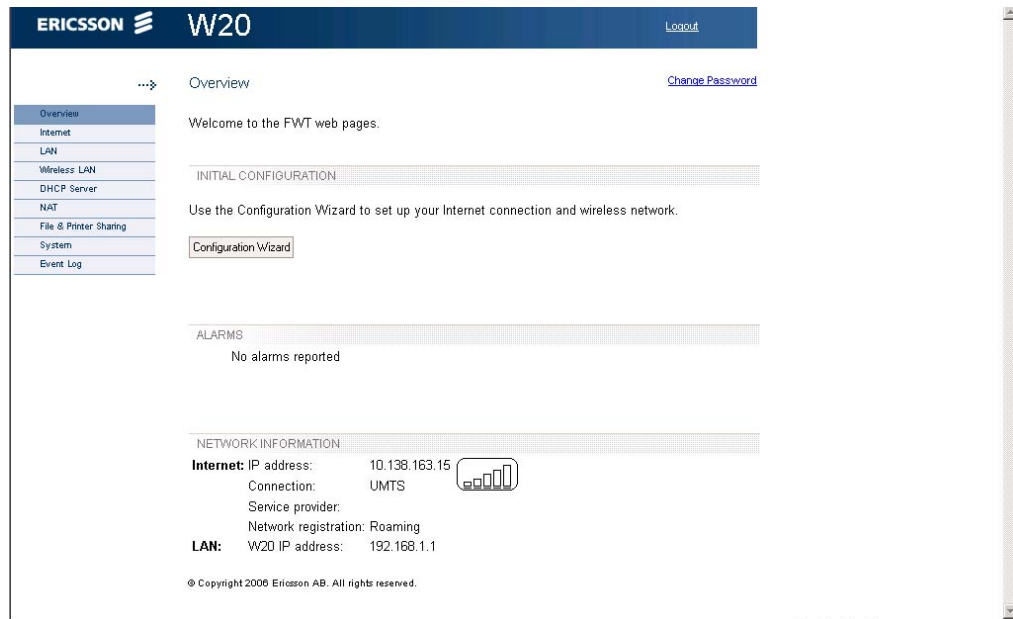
ERICSSON W20

Logout

Overview

Change Password

Overview
Internet
LAN
Wireless LAN
DHCP Server
NAT
File & Printer Sharing
System
Event Log

Welcome to the FWT web pages.

INITIAL CONFIGURATION

Use the Configuration Wizard to set up your Internet connection and wireless network.

Configuration Wizard

ALARMS

No alarms reported

NETWORK INFORMATION

| | | |
|---|---|---|
| Internet: | IP address: | 10.138.163.15 |
| | Connection: | UMTS |
| | Service provider: | |
| | Network registration: | Roaming |
| LAN: | W20 IP address: | 192.168.1.1 |

© Copyright 2006 Ericsson AB. All rights reserved.